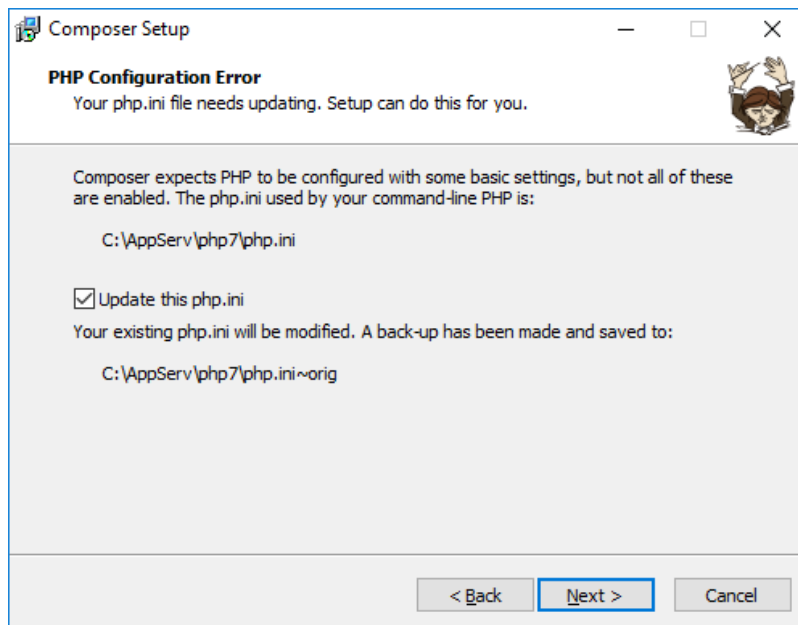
Composer Setup

PHP Configuration Error
Your php.ini file needs updating. Setup can do this for you.

Composer expects PHP to be configured with some basic settings, but not all of these are enabled. The php.ini used by your command-line PHP is:

C:\AppServ\php7\php.ini

Update this php.ini
Your existing php.ini will be modified. A back-up has been made and saved to:

C:\AppServ\php7\php.ini~orig

< Back Next > Cancel